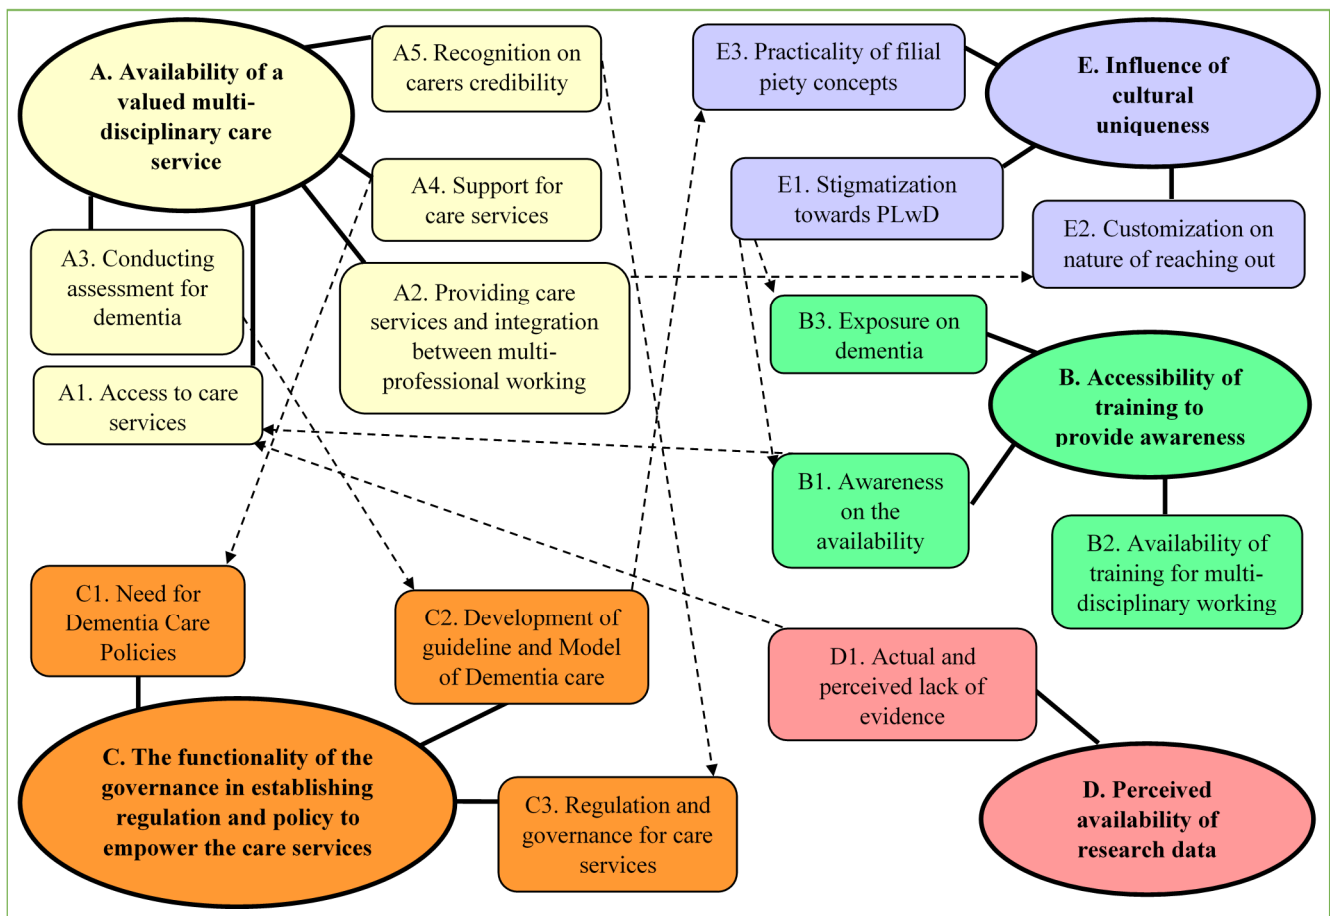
A. Availability of a valued multi-disciplinary care service

A5. Recognition on carers credibility

A4. Support for care services

A3. Conducting assessment for dementia

A2. Providing care services and integration between multi-professional working

A1. Access to care services

E3. Practicality of filial piety concepts

E. Influence of cultural uniqueness

E1. Stigmatization towards PLwD

E2. Customization on nature of reaching out

B3. Exposure on dementia

B. Accessibility of training to provide awareness

B1. Awareness on the availability

B2. Availability of training for multi-disciplinary working

C1. Need for Dementia Care Policies

C2. Development of guideline and Model of Dementia care

D1. Actual and perceived lack of evidence

C. The functionality of the governance in establishing regulation and policy to empower the care services

C3. Regulation and governance for care services

D. Perceived availability of research data